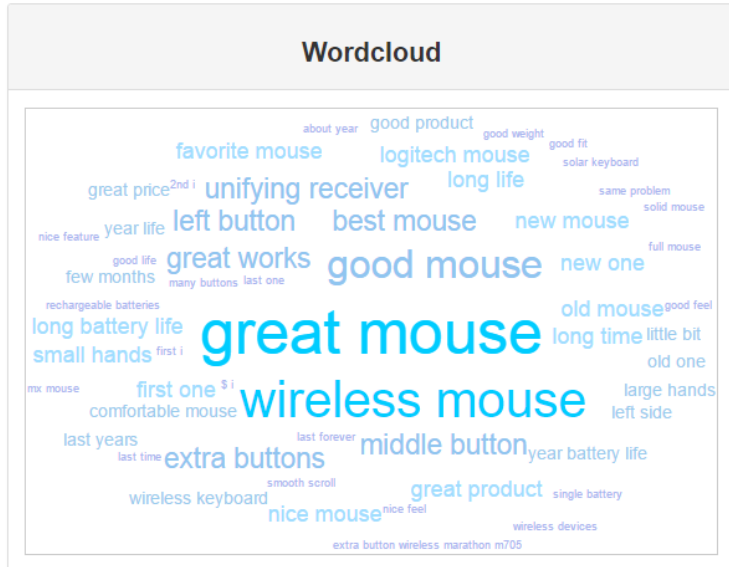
Wordcloud

about year good product good weight
good fit
favorite mouse logitech mouse solar keyboard
great price 2nd i unifying receiver long life same problem
solid mouse
nice feature year life left button best mouse new mouse
full mouse
good life great works good mouse new one
few months many buttons last one
rechargeable batteries old mouse good feel
long battery life great mouse long time little bit
small hands first i old one
mx mouse first one $ i large hands
comfortable mouse wireless mouse left side
last years last forever middle button
last time extra buttons year battery life
smooth scroll great product single battery
wireless keyboard nice feel
nice mouse wireless devices
extra button wireless marathon m705